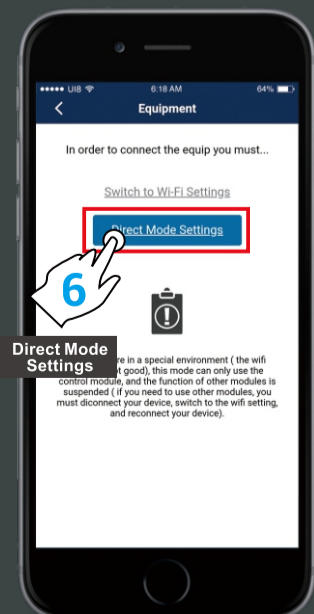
●●●●● UIB
6:18 AM
64%
<
Equipment

In order to connect the equip you must...

Switch to Wi-Fi Settings

Direct Mode Settings

6

Direct Mode Settings

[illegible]re in a special environment ( the wifi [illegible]t good), this mode can only use the control module, and the function of other modules is suspended ( if you need to use other modules, you must diconnect your device, switch to the wifi setting, and reconnect your device).